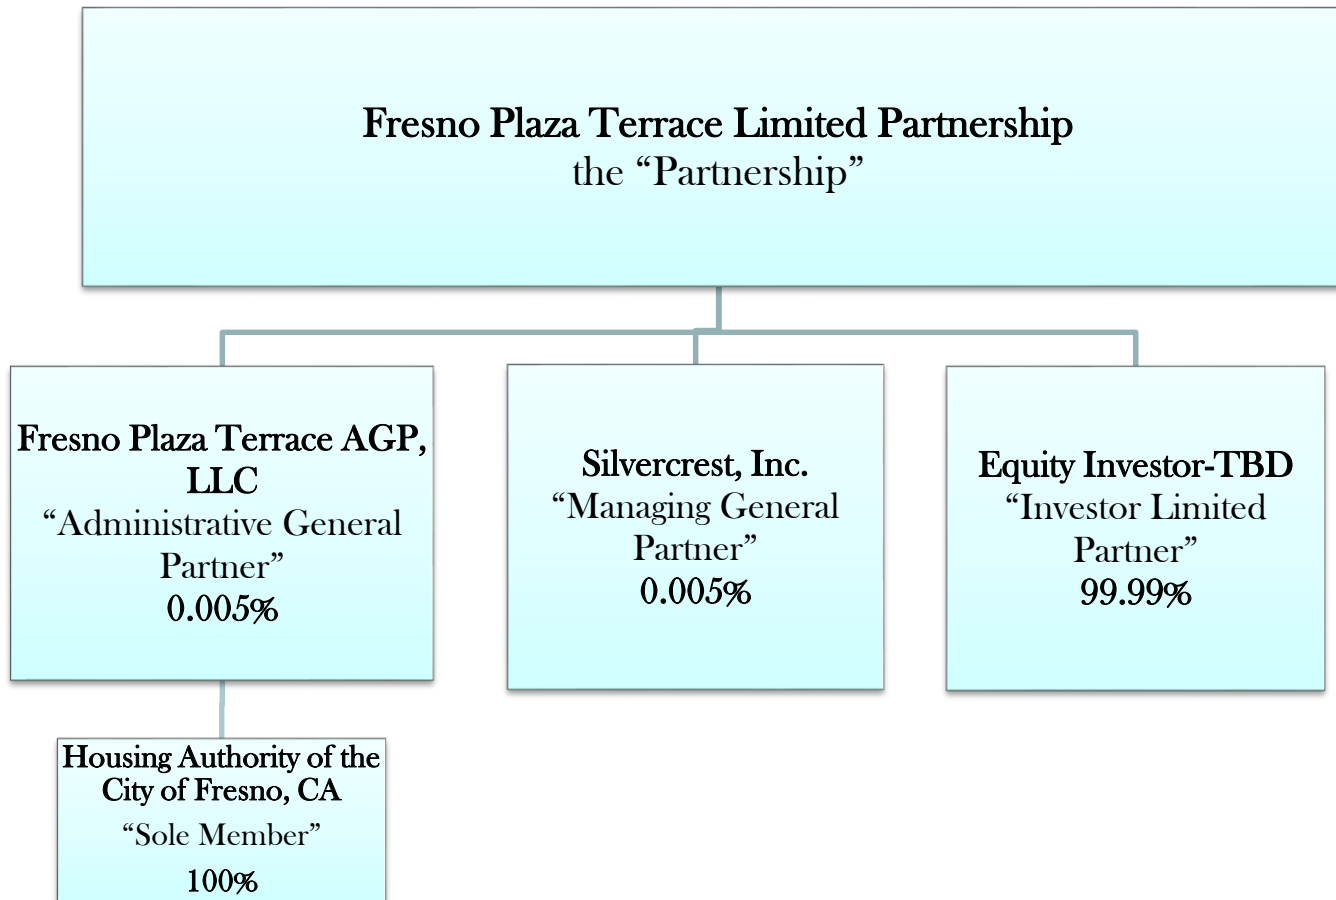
Fresno Plaza Terrace Limited Partnership
the "Partnership"

Fresno Plaza Terrace AGP, LLC
"Administrative General Partner"
0.005%

Silvercrest, Inc.
"Managing General Partner"
0.005%

Equity Investor-TBD
"Investor Limited Partner"
99.99%

Housing Authority of the City of Fresno, CA
"Sole Member"
100%